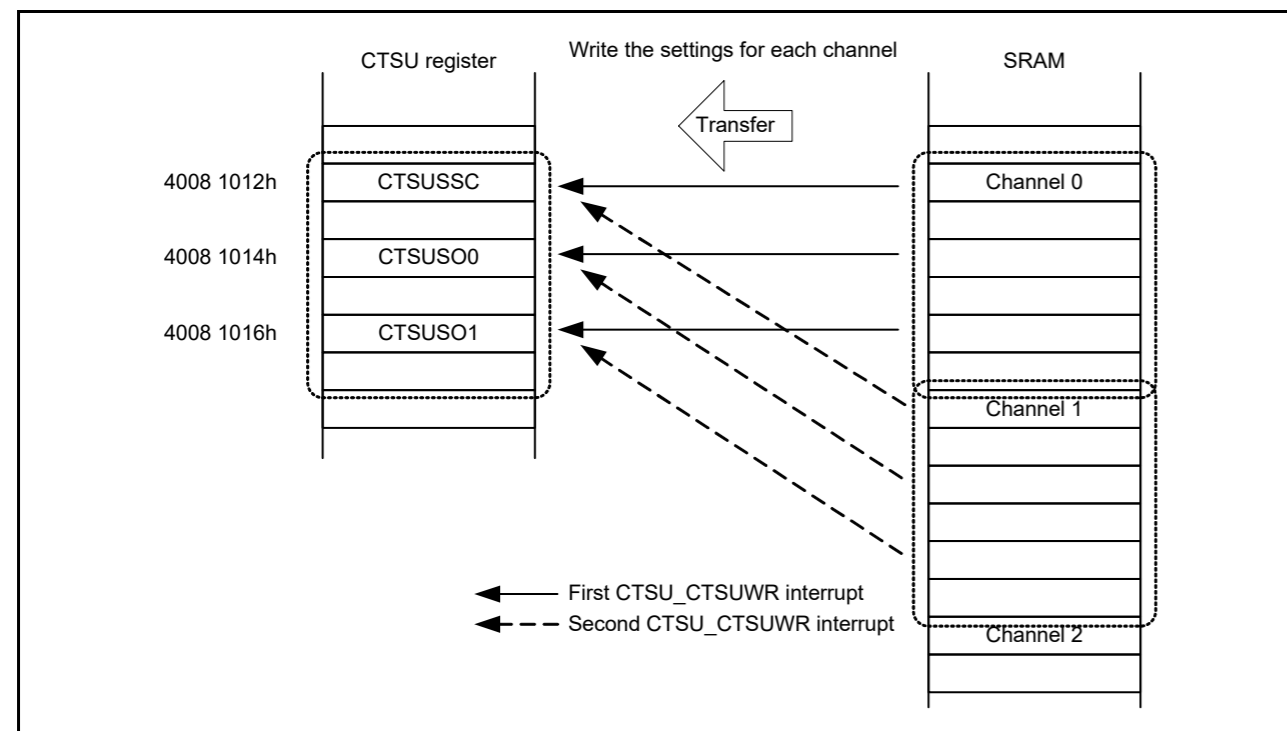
CTSU register

Write the settings for each channel

SRAM

Transfer

4008 1012h

CTSUSSC

Channel 0

4008 1014h

CTSUSO0

4008 1016h

CTSUSO1

Channel 1

First CTSU_CTSUWR interrupt

Second CTSU_CTSUWR interrupt

Channel 2